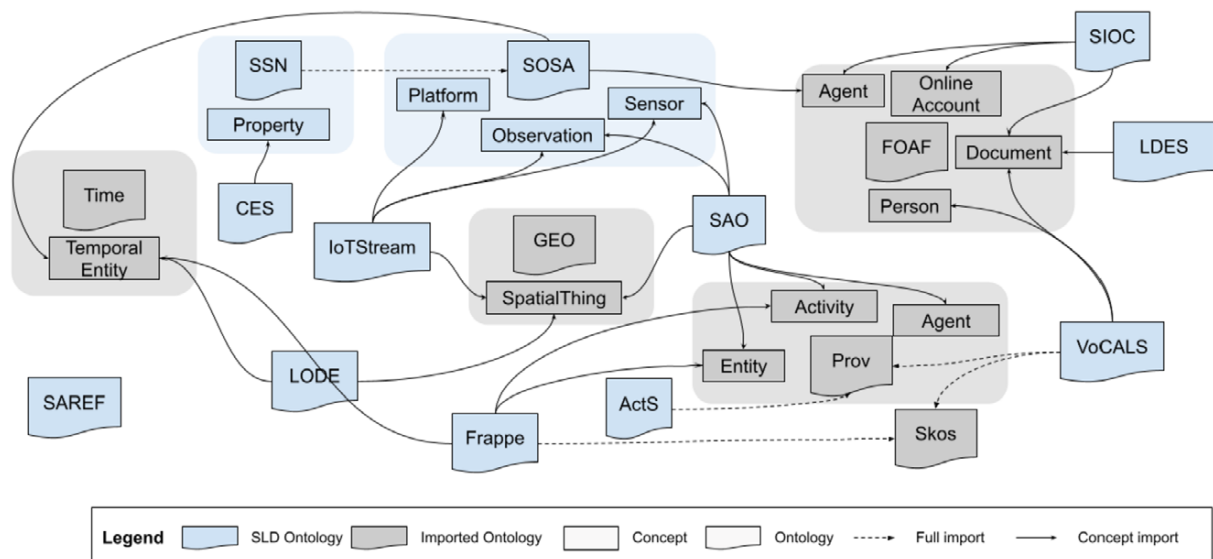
SSN
Property
SOSA
Platform
Sensor
Observation
SIOC
Agent
Online Account
FOAF
Document
LDES
Person
Time
Temporal Entity
CES
IoTStream
GEO
SpatialThing
SAO
Activity
Agent
Entity
Prov
VoCALS
LODE
SAREF
ActS
Frappe
Skos

Legend SLD Ontology Imported Ontology Concept Ontology Full import Concept import